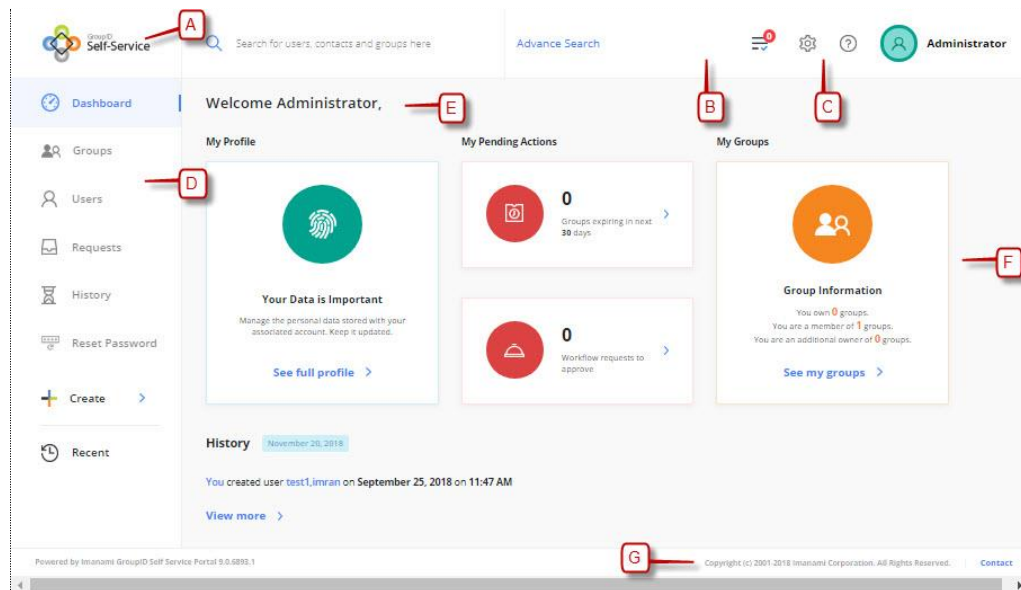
GroupID Self-Service

A

Search for users, contacts and groups here

Advance Search

0

Administrator

Dashboard

Groups

Users

Requests

History

Reset Password

Create

Recent

D

Welcome Administrator,

E

B

C

My Profile

Your Data is Important

Manage the personal data stored with your associated account. Keep it updated.

See full profile

My Pending Actions

0

Groups expiring in next 30 days

0

Workflow requests to approve

My Groups

Group Information

You own 0 groups.
You are a member of 1 groups.
You are an additional owner of 0 groups.

See my groups

F

History November 20, 2018

You created user test1,imran on September 25, 2018 on 11:47 AM

View more

Powered by Imanami GroupID Self Service Portal 9.0.6893.1

G

Copyright (c) 2001-2018 Imanami Corporation. All Rights Reserved.

Contact